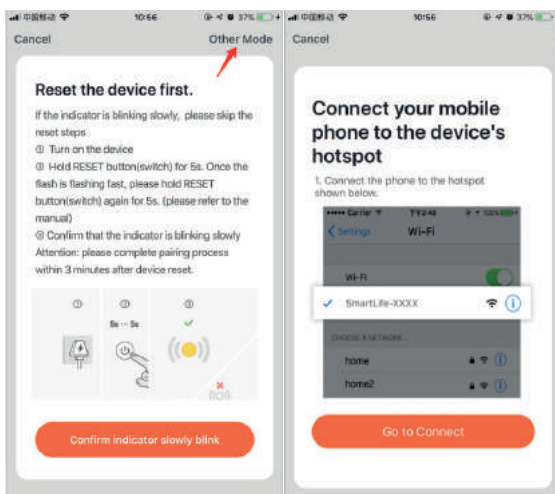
中国移动 10:56 37%
Cancel
Other Mode

Reset the device first.

If the indicator is blinking slowly, please skip the reset steps
① Turn on the device
② Hold RESET button(switch) for 5s. Once the flash is flashing fast, please hold RESET button(switch) again for 5s. (please refer to the manual)
③ Confirm that the indicator is blinking slowly
Attention: please complete pairing process within 3 minutes after device reset.

①
②
5s → 5s
③

Confirm indicator slowly blink

中国移动 10:56 37%
Cancel

Connect your mobile phone to the device's hotspot

1. Connect the phone to the hotspot shown below.

Carrier 7:24 100%
Settings
Wi-Fi
Wi-Fi
SmartLife-XXXX
CHOOSE A NETWORK...
home
home2

Go to Connect